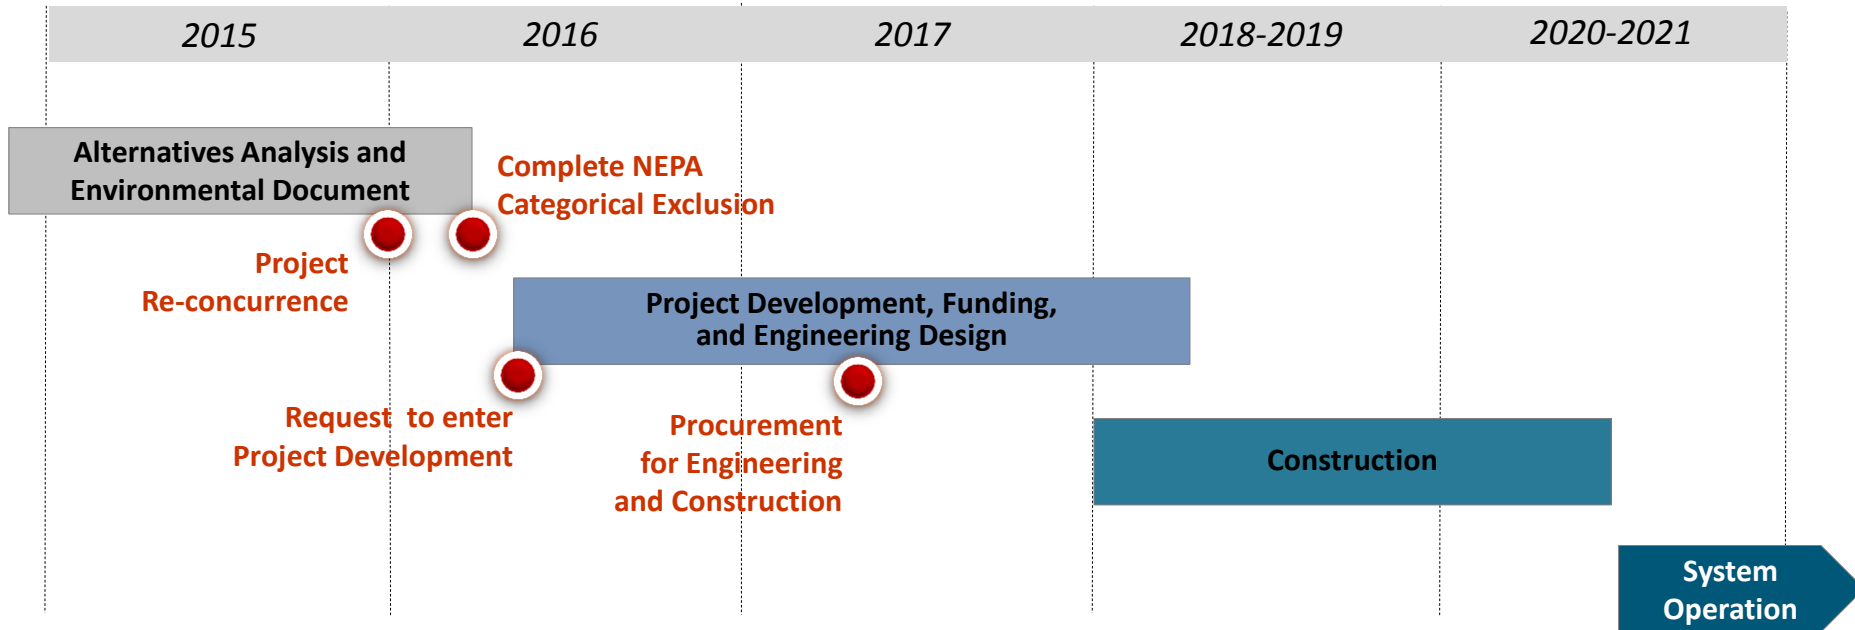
2015 2016 2017 2018-2019 2020-2021

Alternatives Analysis and Environmental Document

Complete NEPA Categorical Exclusion

Project Re-concurrence

Project Development, Funding, and Engineering Design

Request to enter Project Development

Procurement for Engineering and Construction

Construction

System Operation